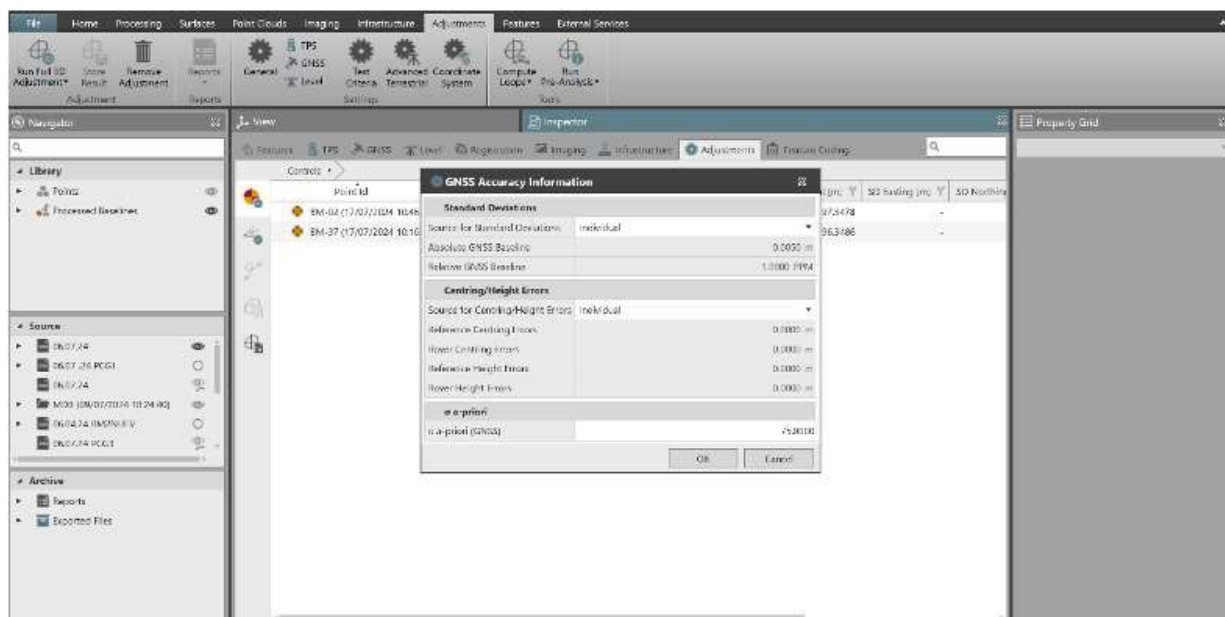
File Home Processing Surfaces Point Clouds Imaging Infrastructure Adjustments Features External Services

Run Full 3D Adjustment Store Result Remove Adjustment Reports General TPS GNSS Level Test Criteria Advanced Terrestrial Coordinate System Compute Loops Run Pre-Analysis
Adjustment Reports Settings Tools

Navigator
Library
Points
Processed Baselines
Source
06.07.24
06.07.24 PCGI
06.07.24
MC00 (09/07/2024 10:24:40)
06.04.24 IMONLRV
06.07.24 PCG1
Archive
Reports
Exported Files

View
Inspector
Features TPS GNSS Level Registration Imaging Infrastructure Adjustments Feature Coding
Controls
Point Id
BM-02 (17/07/2024 10:46
BM-37 (17/07/2024 10:10
(m) SD Easting (m) SD Northing
97.3478 -
96.3486 -

Property Grid

GNSS Accuracy Information
Standard Deviations
Source for Standard Deviations Individual
Absolute GNSS Baseline 0.0050 m
Relative GNSS Baseline 1.0000 PPM
Centring/Height Errors
Source for Centring/Height Errors Individual
Reference Centring Errors 0.0000 m
Rover Centring Errors 0.0000 m
Reference Height Errors 0.0000 m
Rover Height Errors 0.0000 m
σ a-priori
σ a-priori (GNSS) 75.0000
OK Cancel